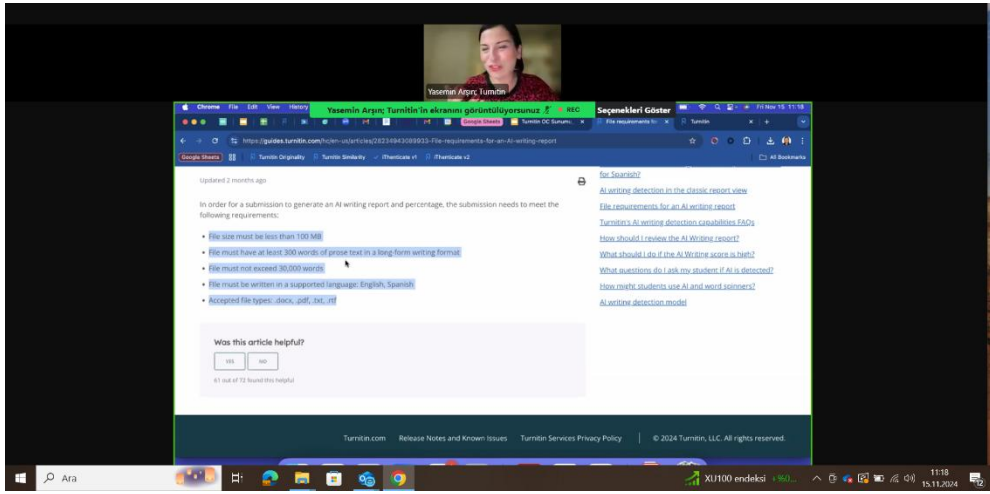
Yasemin Arşın; Turnitin

Chrome File Edit View History

Yasemin Arşın; Turnitin'in ekranını görüntülüyorsunuz

REC

Seçenekleri Göster

Fri Nov 15 11:18

Google Sheets

Turnitin DC Sunumu

File requirements for

Turnitin

https://guides.turnitin.com/hc/en-us/articles/28234943089933-File-requirements-for-an-AI-writing-report

Google Sheets

Turnitin Originality

Turnitin Similarity

iThenticate v1

iThenticate v2

All Bookmarks

Updated 2 months ago

In order for a submission to generate an AI writing report and percentage, the submission needs to meet the following requirements:

• File size must be less than 100 MB
• File must have at least 300 words of prose text in a long-form writing format
• File must not exceed 30,000 words
• File must be written in a supported language: English, Spanish
• Accepted file types: .docx, .pdf, .txt, .rtf

Was this article helpful?

YES NO

61 out of 72 found this helpful

for Spanish?

AI writing detection in the classic report view

File requirements for an AI writing report

Turnitin's AI writing detection capabilities FAQs

How should I review the AI Writing report?

What should I do if the AI Writing score is high?

What questions do I ask my student if AI is detected?

How might students use AI and word spinners?

AI writing detection model

Turnitin.com Release Notes and Known Issues Turnitin Services Privacy Policy © 2024 Turnitin, LLC. All rights reserved.

Ara

XU100 endeksi +960...

11:18
15.11.2024

12